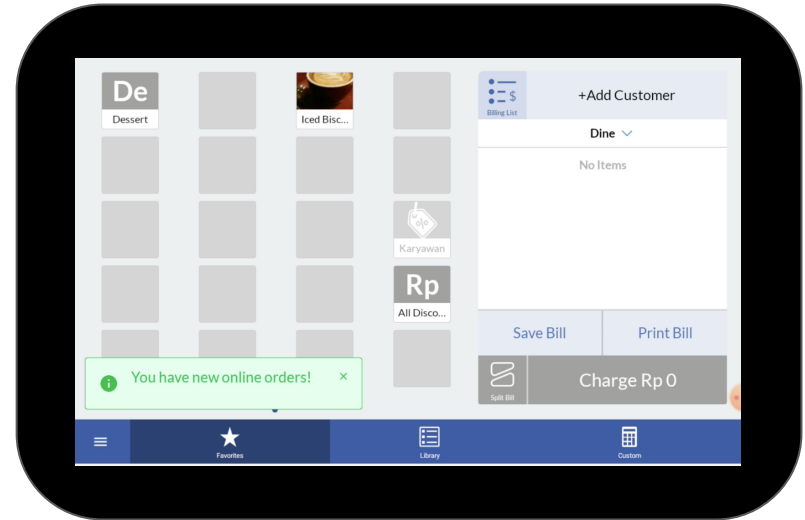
De
Dessert

Iced Bisc...

Karyawan

Rp
All Disco...

You have new online orders! ×

Billing List

+Add Customer

Dine

No Items

Save Bill

Print Bill

Split Bill

Charge Rp 0

Favorites

Library

Custom